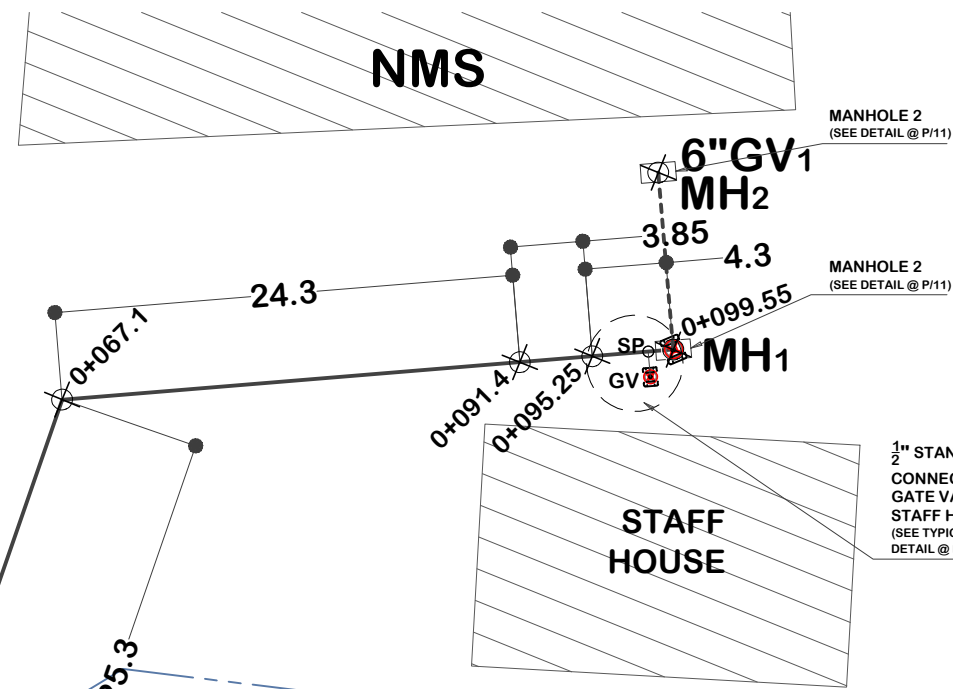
NMS

MANHOLE 2
(SEE DETAIL @ P/11)

6"GV1
MH2

3.85

4.3

MANHOLE 2
(SEE DETAIL @ P/11)

24.3

0+067.1

0+099.55

SP

MH1

GV

0+091.4

0+095.25

$\frac{1}{2}$" STAN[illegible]
CONNEC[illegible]
GATE VA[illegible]
STAFF H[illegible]
(SEE TYPIC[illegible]
DETAIL @ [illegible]

STAFF
HOUSE

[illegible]5.3